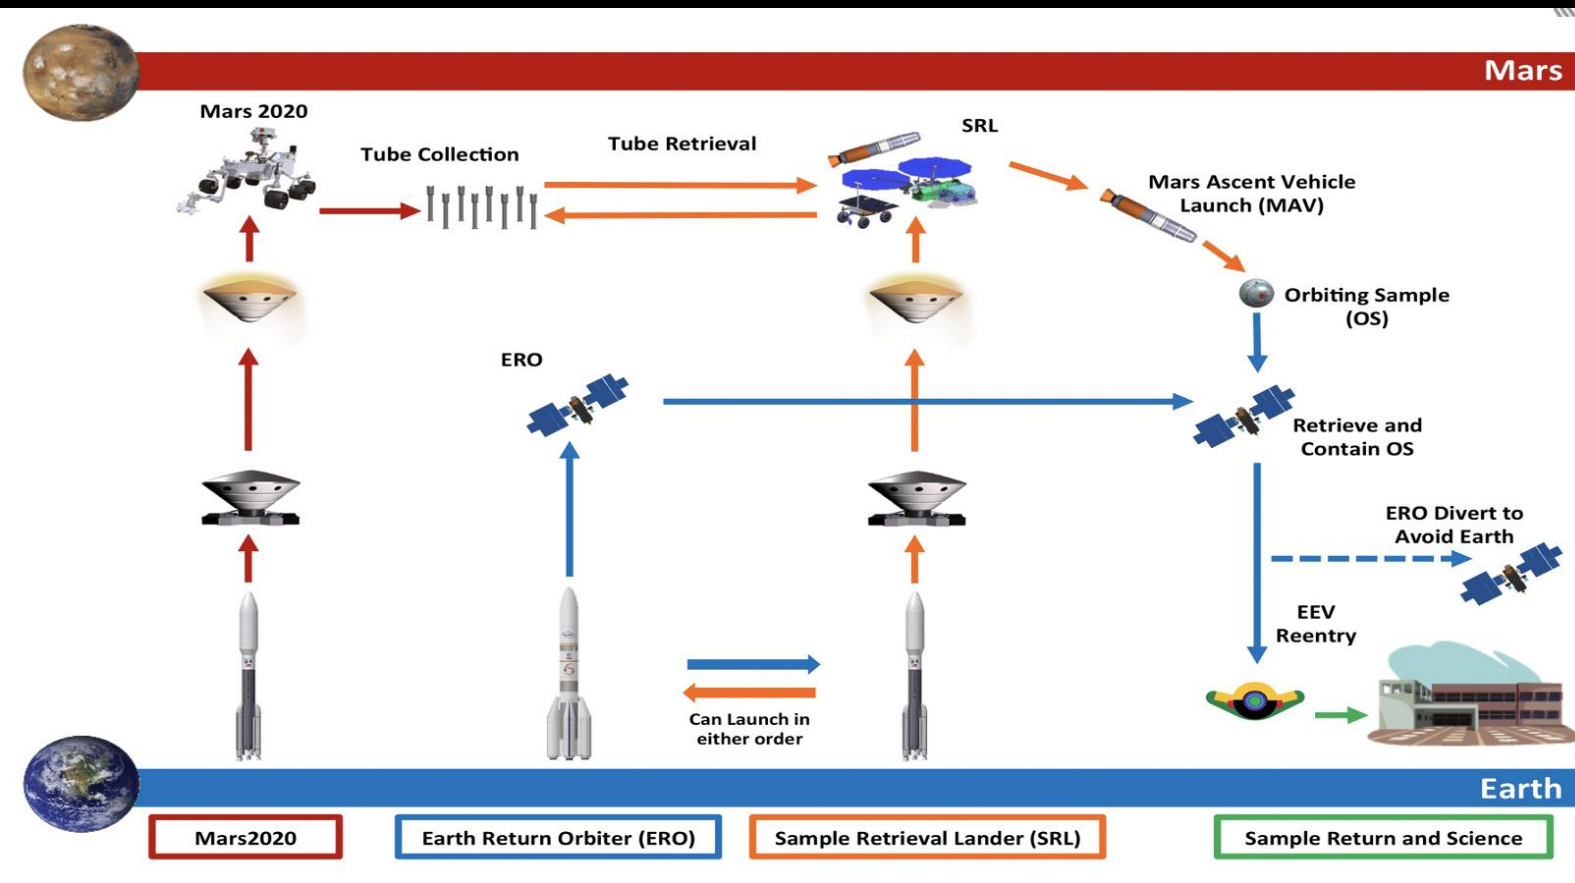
Mars

Mars 2020

Tube Collection

Tube Retrieval

SRL

Mars Ascent Vehicle Launch (MAV)

Orbiting Sample (OS)

ERO

Retrieve and Contain OS

ERO Divert to Avoid Earth

EEV Reentry

Can Launch in either order

Earth

Mars2020

Earth Return Orbiter (ERO)

Sample Retrieval Lander (SRL)

Sample Return and Science